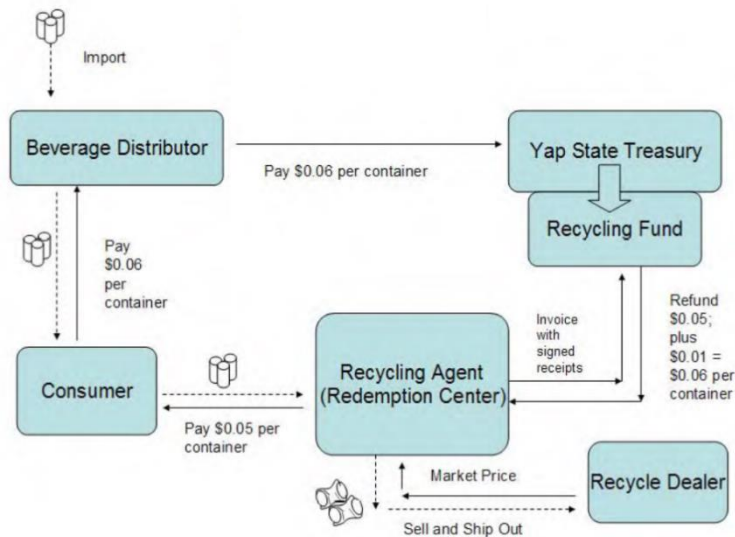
Import

Beverage Distributor

Pay \$0.06 per container

Yap State Treasury

Recycling Fund

Pay \$0.06 per container

Refund \$0.05; plus \$0.01 = \$0.06 per container

Invoice with signed receipts

Consumer

Recycling Agent (Redemption Center)

Pay \$0.05 per container

Market Price

Recycle Dealer

Sell and Ship Out